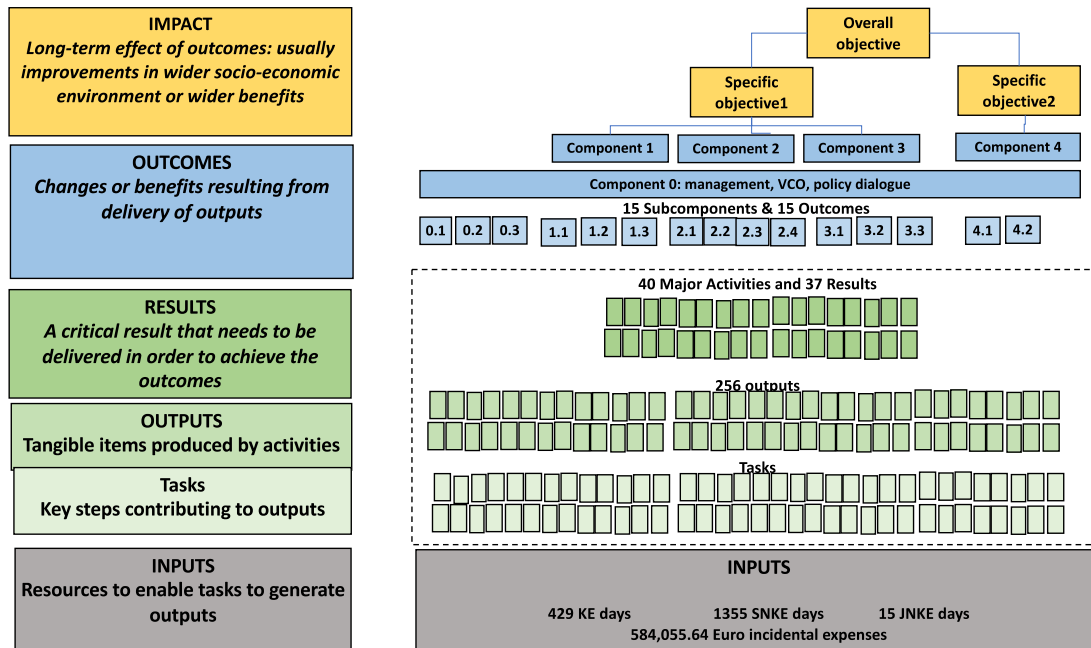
IMPACT
Long-term effect of outcomes: usually improvements in wider socio-economic environment or wider benefits

OUTCOMES
Changes or benefits resulting from delivery of outputs

RESULTS
A critical result that needs to be delivered in order to achieve the outcomes

OUTPUTS
Tangible items produced by activities

Tasks
Key steps contributing to outputs

INPUTS
Resources to enable tasks to generate outputs

Overall objective

Specific objective1

Specific objective2

Component 1

Component 2

Component 3

Component 4

Component 0: management, VCO, policy dialogue

15 Subcomponents & 15 Outcomes

0.1 0.2 0.3 1.1 1.2 1.3 2.1 2.2 2.3 2.4 3.1 3.2 3.3 4.1 4.2

40 Major Activities and 37 Results

256 outputs

Tasks

INPUTS

429 KE days 1355 SNKE days 15 JNKE days
584,055.64 Euro incidental expenses